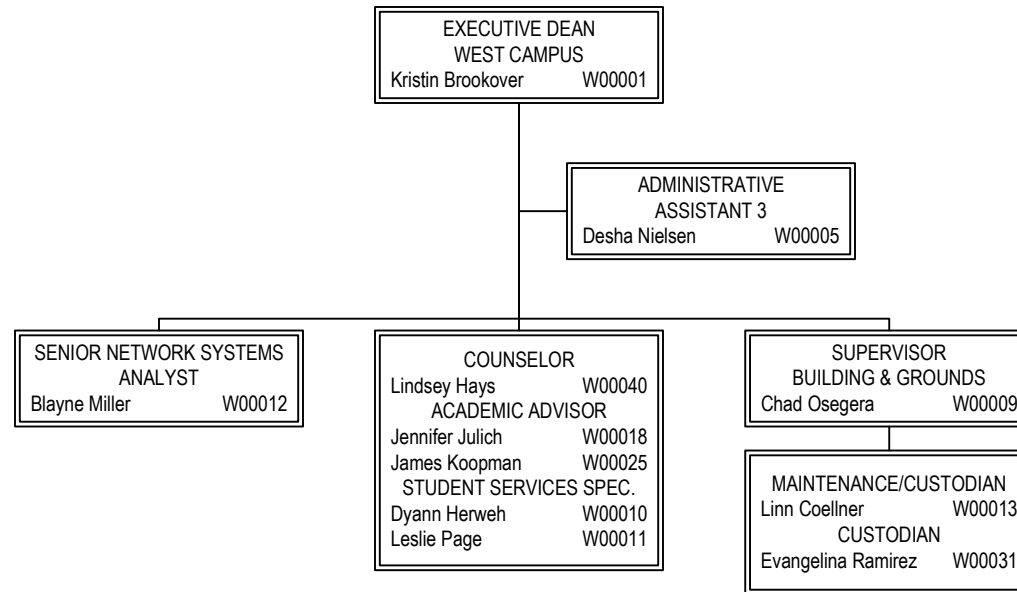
EXECUTIVE DEAN
WEST CAMPUS
Kristin Brookover W00001

ADMINISTRATIVE
ASSISTANT 3
Desha Nielsen W00005

SENIOR NETWORK SYSTEMS
ANALYST
Blayne Miller W00012

COUNSELOR
Lindsey Hays W00040
ACADEMIC ADVISOR
Jennifer Julich W00018
James Koopman W00025
STUDENT SERVICES SPEC.
Dyann Herweh W00010
Leslie Page W00011

SUPERVISOR
BUILDING & GROUNDS
Chad Osegera W00009

MAINTENANCE/CUSTODIAN
Linn Coellner W00013
CUSTODIAN
Evangelina Ramirez W00031